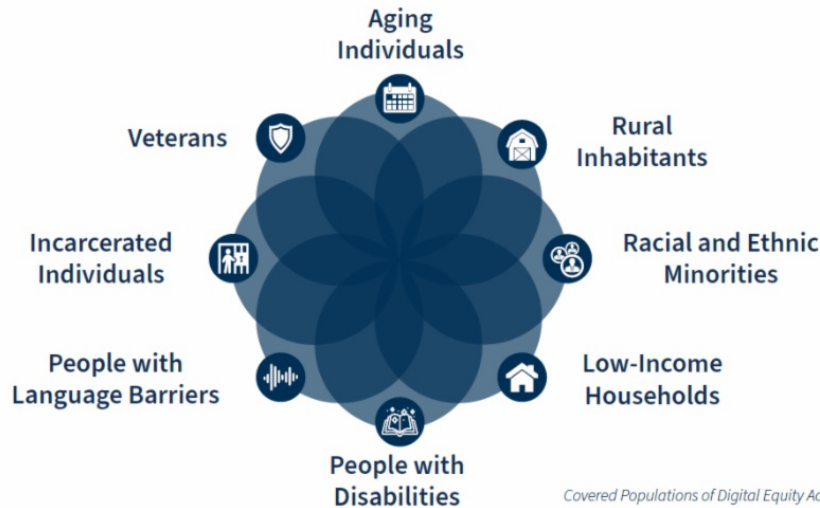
Aging Individuals

Rural Inhabitants

Racial and Ethnic Minorities

Low-Income Households

People with Disabilities

People with Language Barriers

Incarcerated Individuals

Veterans

Covered Populations of Digital Equity Ac